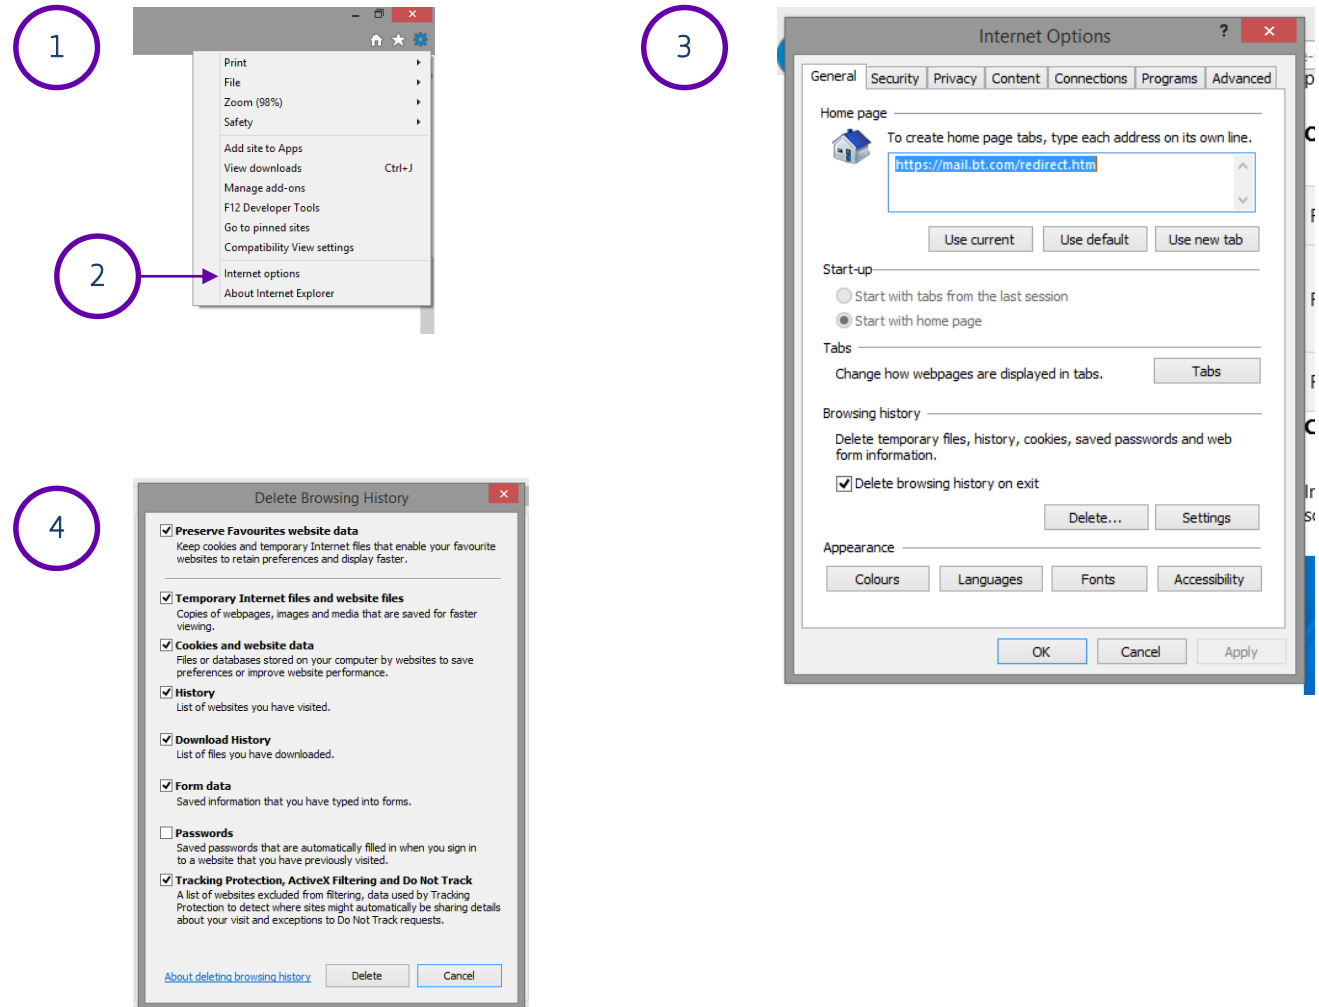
1

Print
File
Zoom (98%)
Safety
Add site to Apps
View downloads Ctrl+J
Manage add-ons
F12 Developer Tools
Go to pinned sites
Compatibility View settings
Internet options
About Internet Explorer

2

3

Internet Options ?

General Security Privacy Content Connections Programs Advanced

Home page
To create home page tabs, type each address on its own line.
https://mail.bt.com/redirect.htm
Use current Use default Use new tab

Start-up
Start with tabs from the last session
Start with home page

Tabs
Change how webpages are displayed in tabs. Tabs

Browsing history
Delete temporary files, history, cookies, saved passwords and web form information.
Delete browsing history on exit
Delete... Settings

Appearance
Colours Languages Fonts Accessibility

OK Cancel Apply

4

Delete Browsing History

Preserve Favourites website data
Keep cookies and temporary Internet files that enable your favourite websites to retain preferences and display faster.

Temporary Internet files and website files
Copies of webpages, images and media that are saved for faster viewing.

Cookies and website data
Files or databases stored on your computer by websites to save preferences or improve website performance.

History
List of websites you have visited.

Download History
List of files you have downloaded.

Form data
Saved information that you have typed into forms.

Passwords
Saved passwords that are automatically filled in when you sign in to a website that you have previously visited.

Tracking Protection, ActiveX Filtering and Do Not Track
A list of websites excluded from filtering, data used by Tracking Protection to detect where sites might automatically be sharing details about your visit and exceptions to Do Not Track requests.

About deleting browsing history Delete Cancel